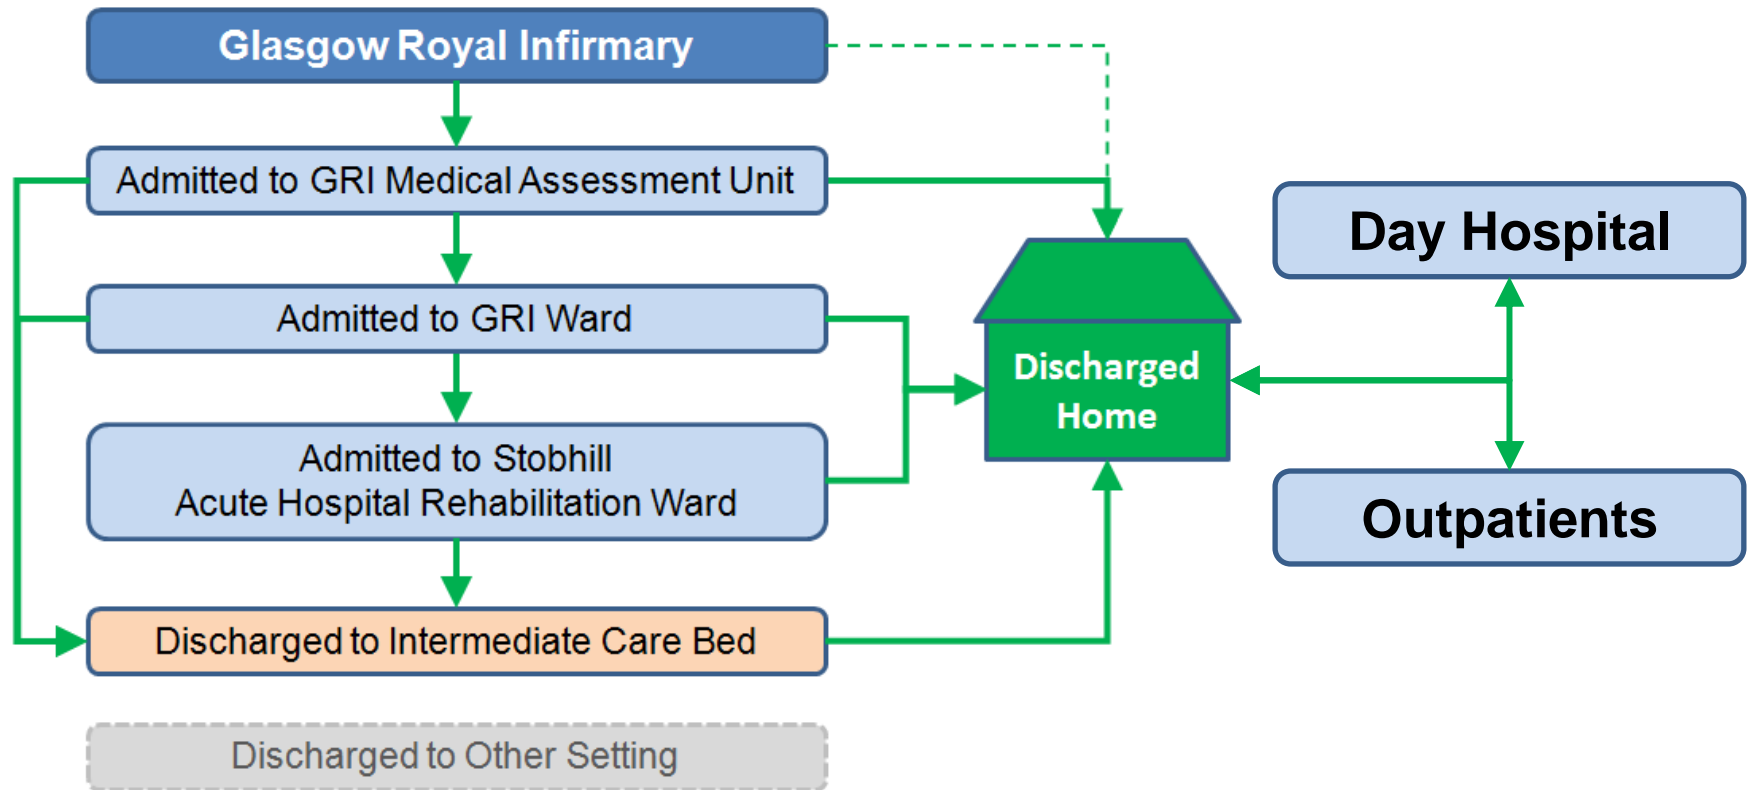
Glasgow Royal Infirmary

Admitted to GRI Medical Assessment Unit

Admitted to GRI Ward

Admitted to Stobhill
Acute Hospital Rehabilitation Ward

Discharged to Intermediate Care Bed

Discharged to Other Setting

Discharged Home

Day Hospital

Outpatients